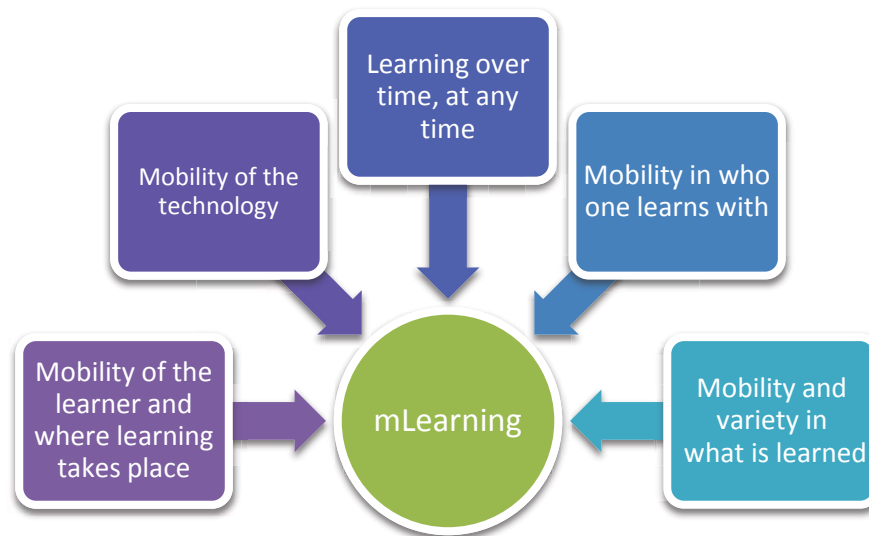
Learning over time, at any time

Mobility of the technology

Mobility in who one learns with

Mobility of the learner and where learning takes place

mLearning

Mobility and variety in what is learned